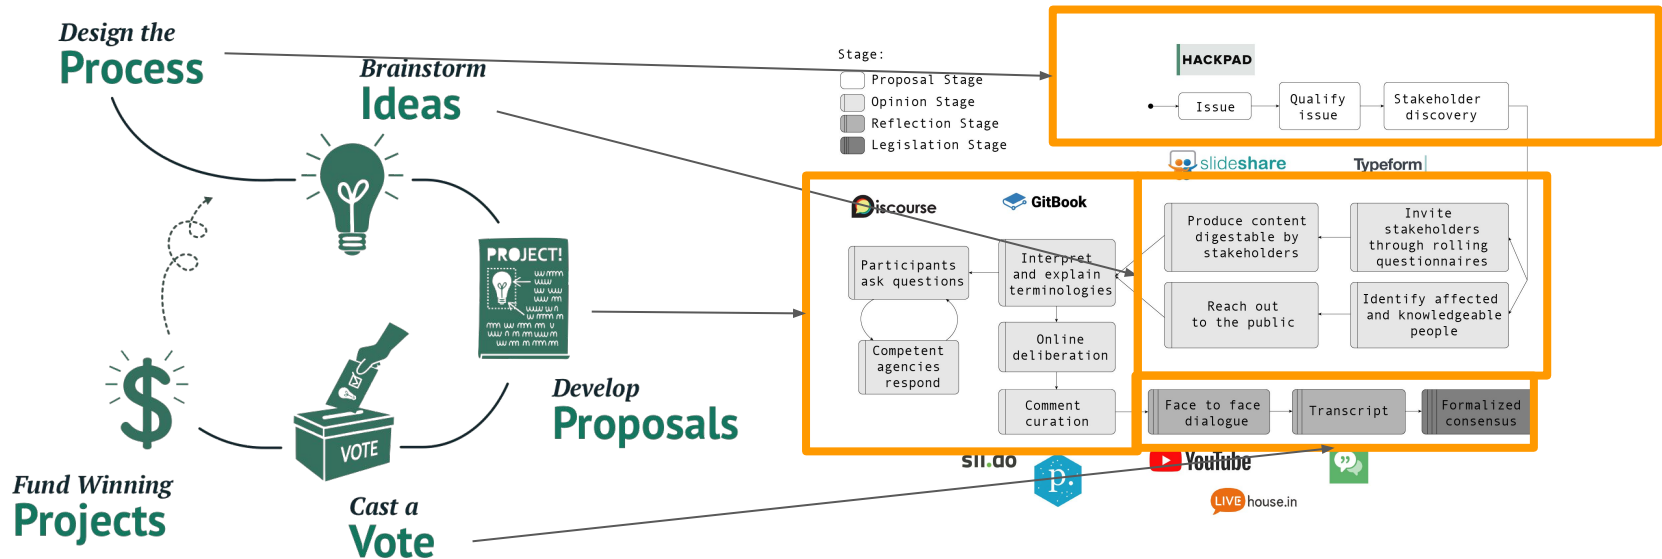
Design the
Process

Brainstorm
Ideas

PROJECT!

Develop
Proposals

Cast a
Vote

VOTE

Fund Winning
Projects

Stage:
Proposal Stage
Opinion Stage
Reflection Stage
Legislation Stage

HACKPAD
Issue
Qualify issue
Stakeholder discovery

slideshare
Typeform

Discourse
GitBook

Participants ask questions
Interpret and explain terminologies
Competent agencies respond
Online deliberation
Comment curation

Produce content digestable by stakeholders
Invite stakeholders through rolling questionnaires
Reach out to the public
Identify affected and knowledgeable people

Face to face dialogue
Transcript
Formalized consensus

sli.do
p.
YouTube
LIVE house.in